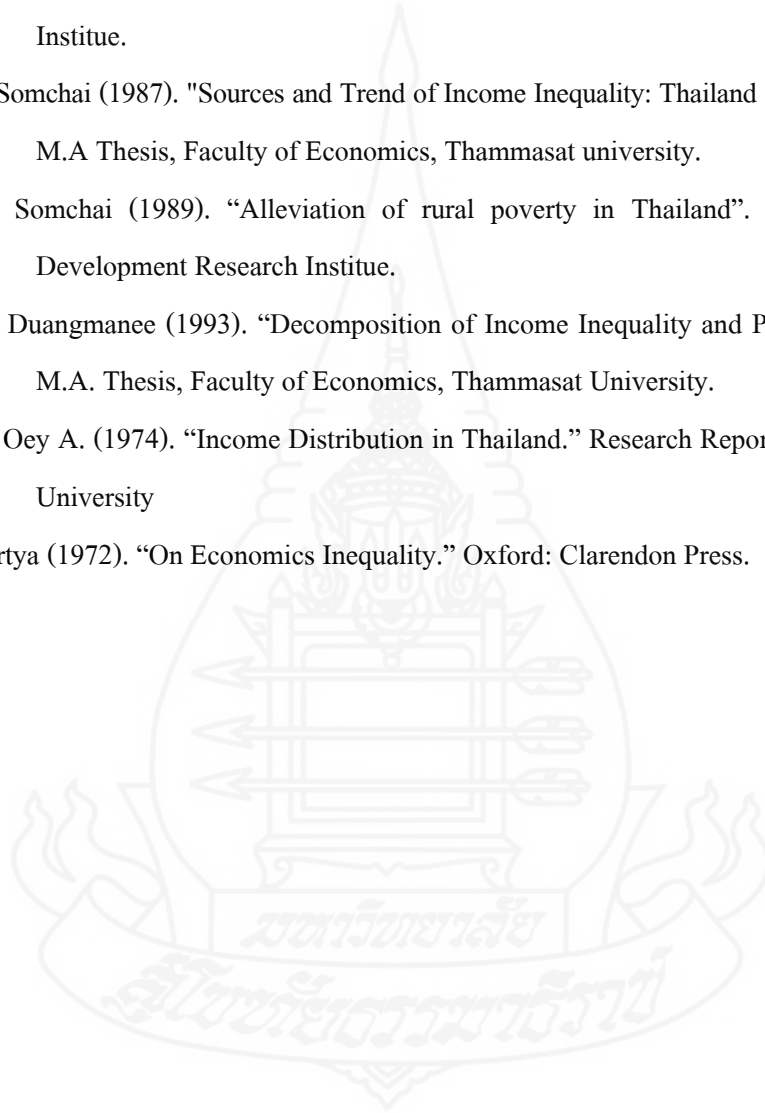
Institue.

Somchai (1987). "Sources and Trend of Income Inequality: Thailand

M.A Thesis, Faculty of Economics, Thammasat university.

Somchai (1989). "Alleviation of rural poverty in Thailand".

Development Research Institue.

Duangmanee (1993). "Decomposition of Income Inequality and P

M.A. Thesis, Faculty of Economics, Thammasat University.

Oey A. (1974). "Income Distribution in Thailand." Research Repor

University

rtya (1972). "On Economics Inequality." Oxford: Clarendon Press.

มหาวิทยาลัยสุโขทัยธรรมาธิราช